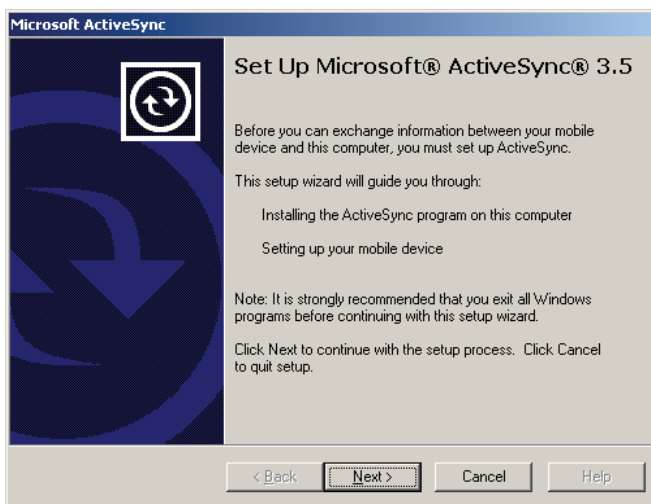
Microsoft ActiveSync

Set Up Microsoft® ActiveSync® 3.5

Before you can exchange information between your mobile device and this computer, you must set up ActiveSync.

This setup wizard will guide you through:

Installing the ActiveSync program on this computer

Setting up your mobile device

Note: It is strongly recommended that you exit all Windows programs before continuing with this setup wizard.

Click Next to continue with the setup process. Click Cancel to quit setup.

< Back

Next >

Cancel

Help